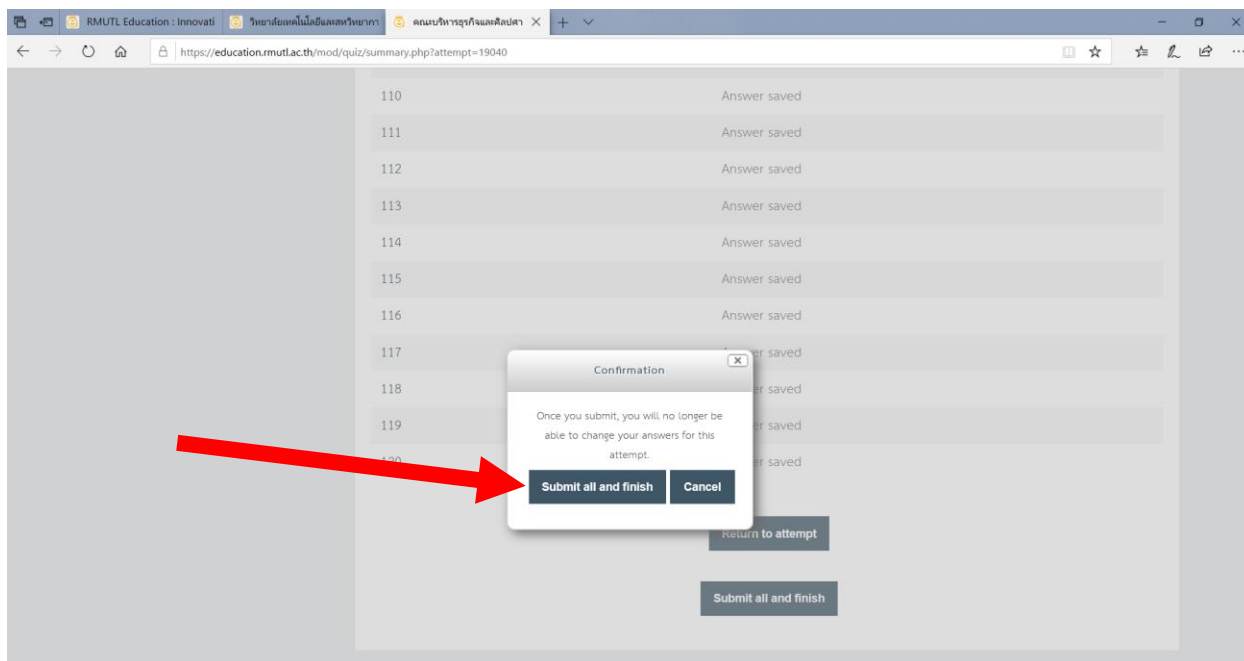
RMUTL Education : Innovati | วิทยาลัยเทคโนโลยีและสหวิทยาการ | คณะบริหารธุรกิจและศิลปศา

https://education.rmutl.ac.th/mod/quiz/summary.php?attempt=19040

| | |
|---|---|
| 110 | Answer saved |
| 111 | Answer saved |
| 112 | Answer saved |
| 113 | Answer saved |
| 114 | Answer saved |
| 115 | Answer saved |
| 116 | Answer saved |
| 117 | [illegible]er saved |
| 118 | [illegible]er saved |
| 119 | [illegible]er saved |
| 1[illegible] | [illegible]er saved |

Confirmation

Once you submit, you will no longer be able to change your answers for this attempt.

Submit all and finish

Cancel

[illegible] to attempt

Submit all and finish